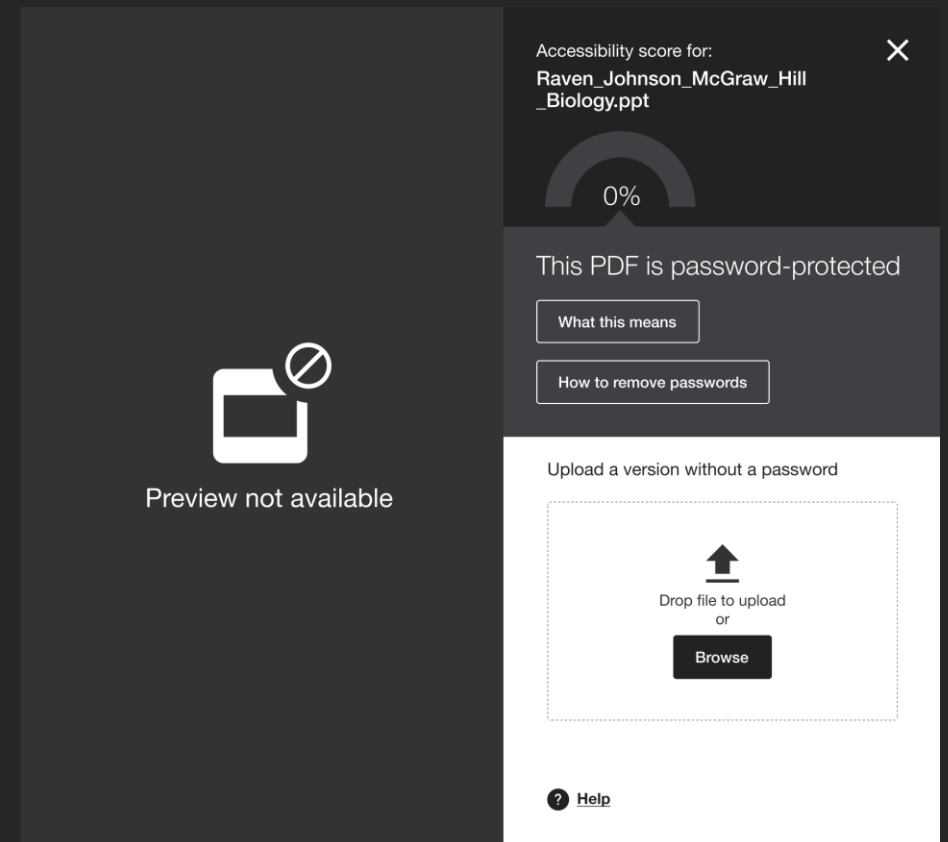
Preview not available

Accessibility score for:
Raven_Johnson_McGraw_Hill_Biology.ppt

0%

This PDF is password-protected

What this means

How to remove passwords

Upload a version without a password

Drop file to upload
or

Browse

Help